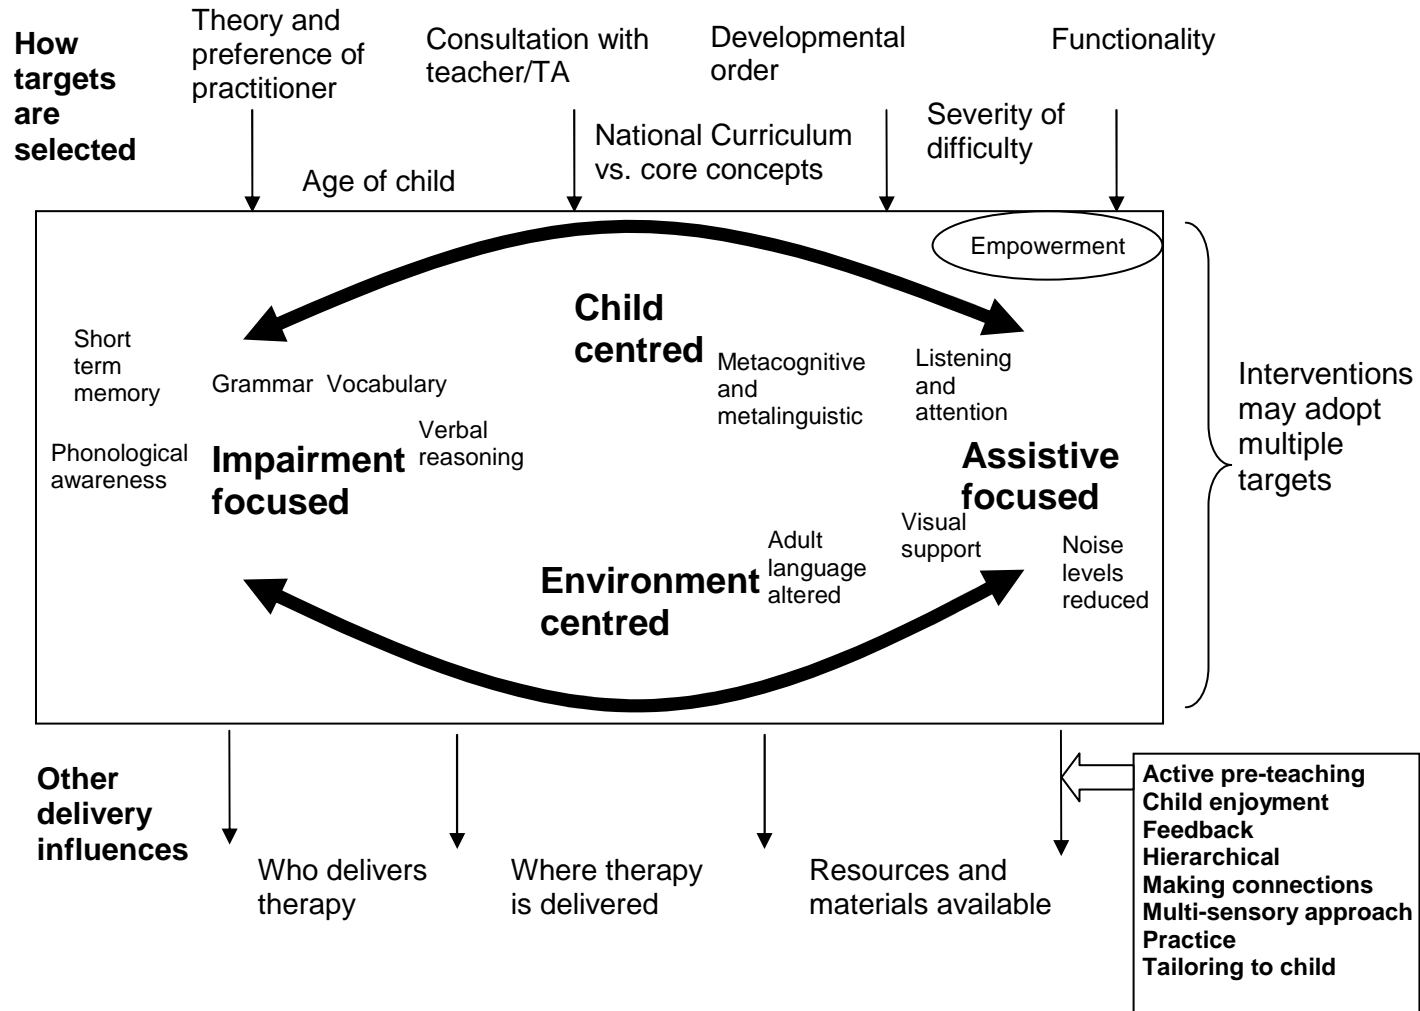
How targets are selected

Theory and preference of practitioner

Age of child

Consultation with teacher/TA

National Curriculum vs. core concepts

Developmental order

Severity of difficulty

Functionality

Empowerment

Child centred

Short term memory

Grammar Vocabulary

Metacognitive and metalinguistic

Listening and attention

Phonological awareness

Impairment focused

Verbal reasoning

Assistive focused

Visual support

Adult language altered

Noise levels reduced

Environment centred

Interventions may adopt multiple targets

Other delivery influences

Who delivers therapy

Where therapy is delivered

Resources and materials available

Active pre-teaching
Child enjoyment
Feedback
Hierarchical
Making connections
Multi-sensory approach
Practice
Tailoring to child